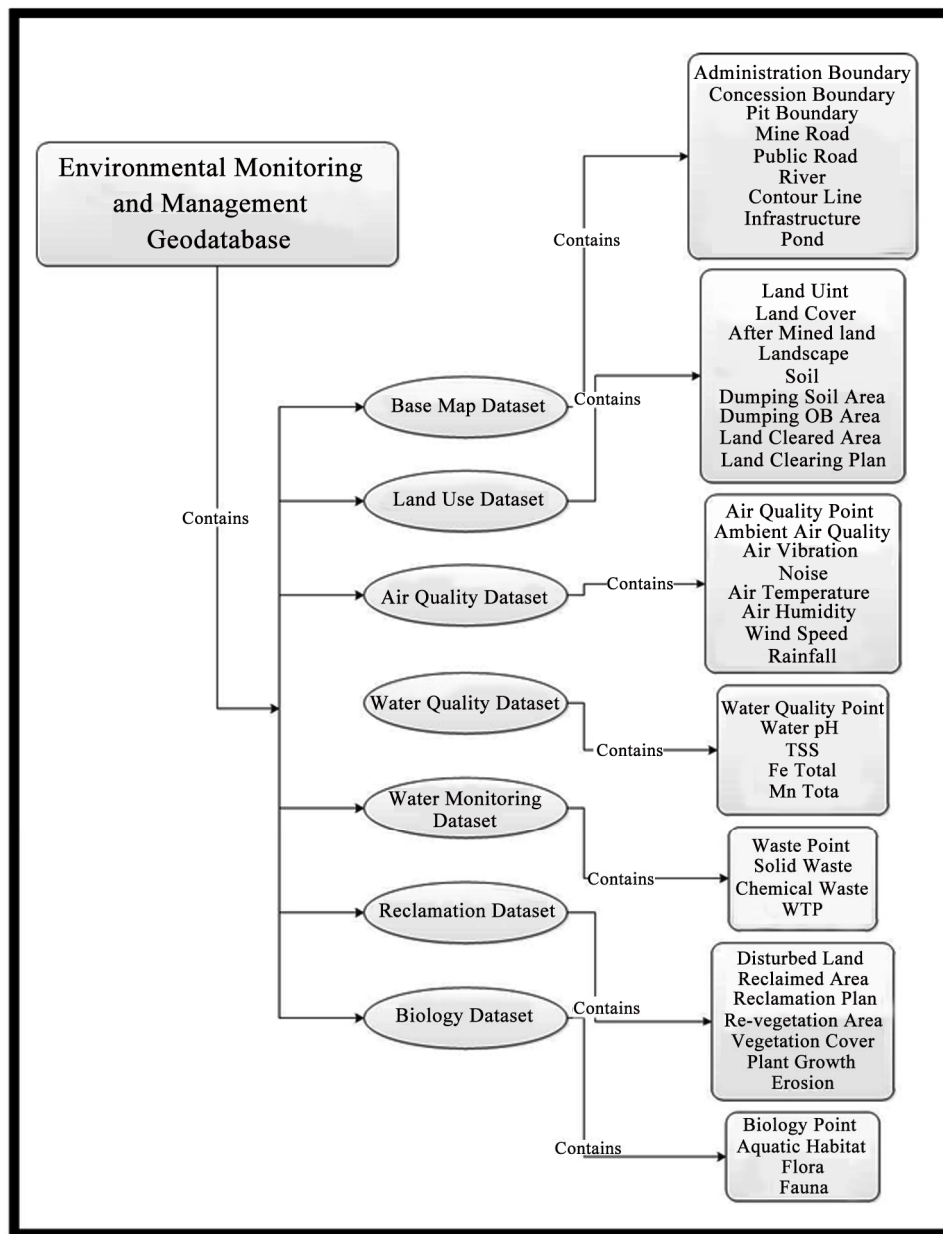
Environmental Monitoring and Management Geodatabase

Contains

Base Map Dataset

Land Use Dataset

Air Quality Dataset

Water Quality Dataset

Water Monitoring Dataset

Reclamation Dataset

Biology Dataset

Contains

Administration Boundary
Concession Boundary
Pit Boundary
Mine Road
Public Road
River
Contour Line
Infrastructure
Pond

Contains

Land Uint
Land Cover
After Mined land
Landscape
Soil
Dumping Soil Area
Dumping OB Area
Land Cleared Area
Land Clearing Plan

Contains

Air Quality Point
Ambient Air Quality
Air Vibration
Noise
Air Temperature
Air Humidity
Wind Speed
Rainfall

Contains

Water Quality Point
Water pH
TSS
Fe Total
Mn Tota

Contains

Waste Point
Solid Waste
Chemical Waste
WTP

Contains

Disturbed Land
Reclaimed Area
Reclamation Plan
Re-vegetation Area
Vegetation Cover
Plant Growth
Erosion

Contains

Biology Point
Aquatic Habitat
Flora
Fauna